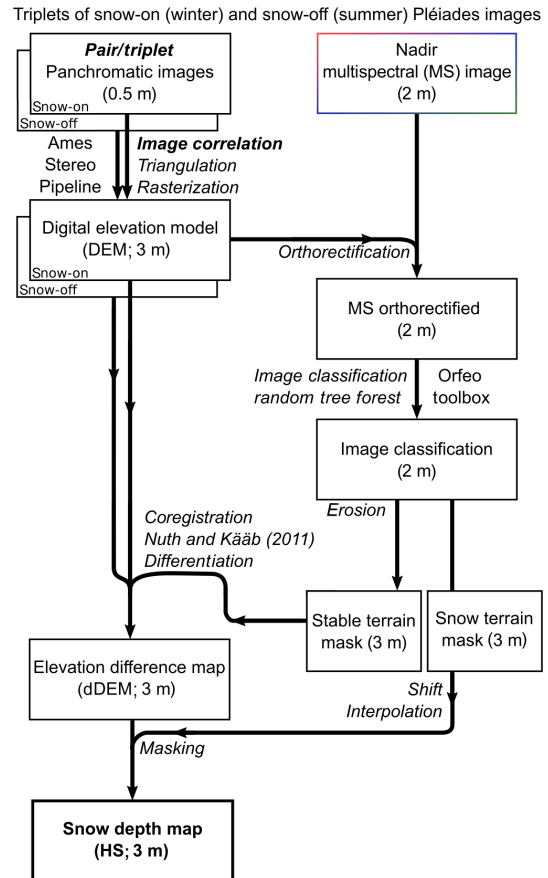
Triplets of snow-on (winter) and snow-off (summer) Pléiades images

Pair/triplet
Panchromatic images
(0.5 m)
Snow-on
Snow-off

Nadir
multispectral (MS) image
(2 m)

Ames
Stereo
Pipeline

Image correlation
Triangulation
Rasterization

Digital elevation model
(DEM; 3 m)
Snow-on
Snow-off

Orthorectification

MS orthorectified
(2 m)

Image classification
random tree forest

Orfeo
toolbox

Image classification
(2 m)

Erosion

Coregistration
Nuth and Kääb (2011)
Differentiation

Stable terrain
mask (3 m)

Snow terrain
mask (3 m)

Elevation difference map
(dDEM; 3 m)

Shift
Interpolation

Masking

Snow depth map
(HS; 3 m)